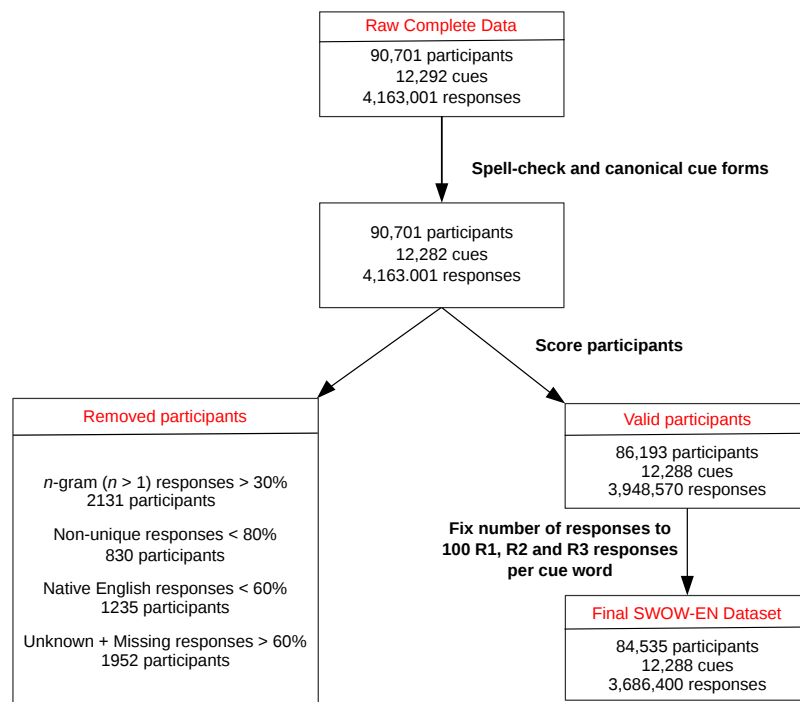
Raw Complete Data

90,701 participants
12,292 cues
4,163,001 responses

Spell-check and canonical cue forms

90,701 participants
12,282 cues
4,163.001 responses

Score participants

Removed participants

*n*-gram (*n* > 1) responses > 30%
2131 participants

Non-unique responses < 80%
830 participants

Native English responses < 60%
1235 participants

Unknown + Missing responses > 60%
1952 participants

Valid participants

86,193 participants
12,288 cues
3,948,570 responses

Fix number of responses to 100 R1, R2 and R3 responses per cue word

Final SWOW-EN Dataset

84,535 participants
12,288 cues
3,686,400 responses